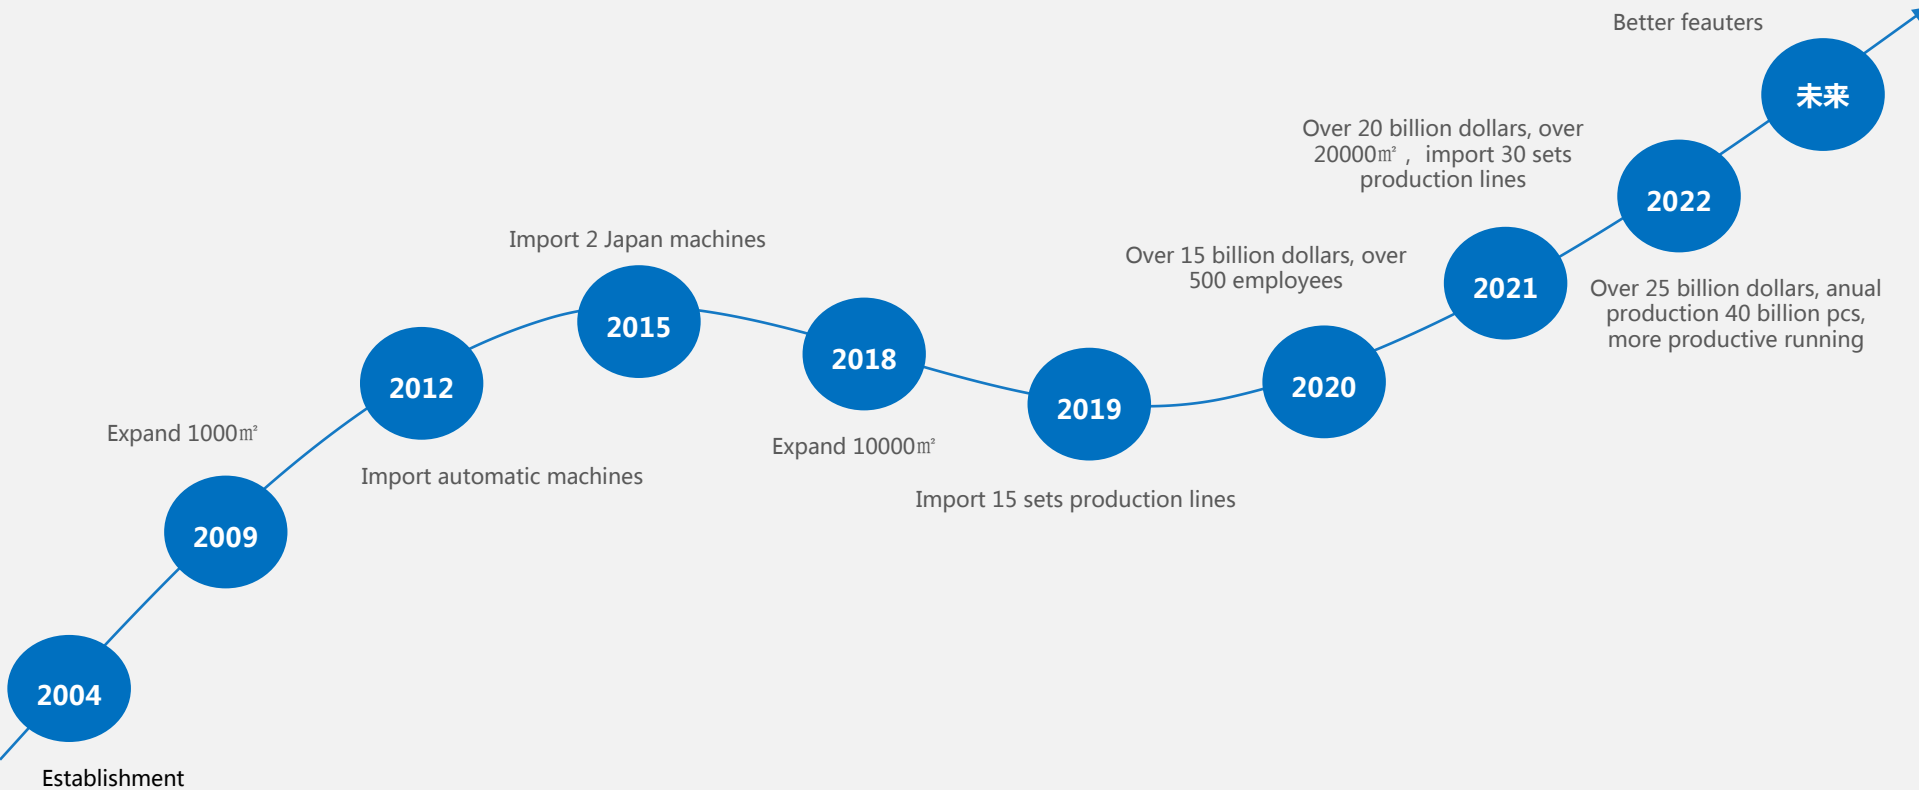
Better feauters

未来

Over 20 billion dollars, over 20000㎡， import 30 sets production lines

2022

Import 2 Japan machines

Over 15 billion dollars, over 500 employees

2021

Over 25 billion dollars, anual production 40 billion pcs, more productive running

2015

2018

2020

2012

2019

Expand 1000㎡

Expand 10000㎡

Import automatic machines

Import 15 sets production lines

2009

2004

Establishment